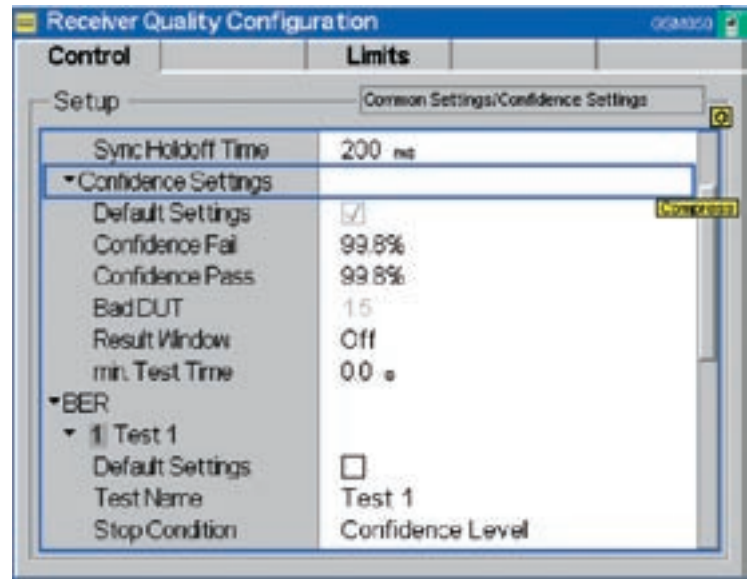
Receiver Quality Configuration

| Control | Limits |
|---|---|

Setup

Common Settings/Confidence Settings

| | |
|---|---|
| Sync Holdoff Time | 200 ms |
| ▾Confidence Settings | |
| Default Settings | ✓ |
| Confidence Fail | 99.8% |
| Confidence Pass | 99.8% |
| Bad DUT | 1.5 |
| Result Window | Off |
| min. Test Time | 0.0 s |
| ▾BER | |
| ▾ 1 Test 1 | |
| Default Settings | ☐ |
| Test Name | Test 1 |
| Stop Condition | Confidence Level |

Compress